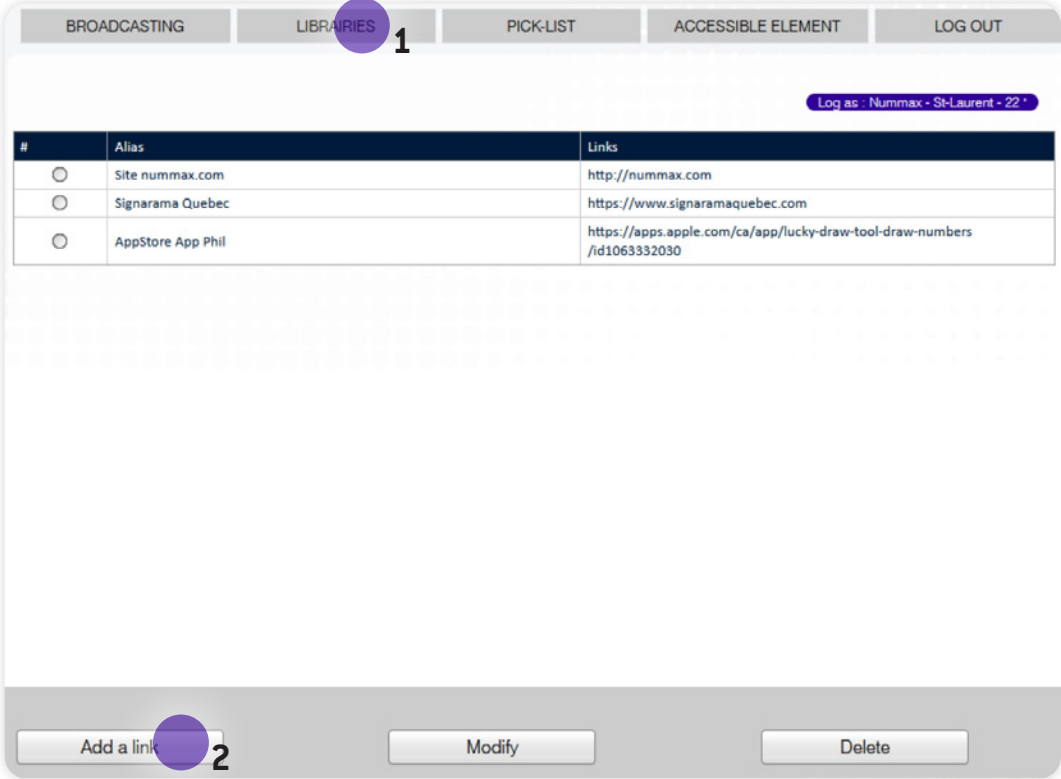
BROADCASTING LIBRAIRIES 1 PICK-LIST ACCESSIBLE ELEMENT LOG OUT

Log as : Nummax - St-Laurent - 22 *

| # | Alias | Links |
|---|---|---|
| ○ | Site nummax.com | http://nummax.com |
| ○ | Signarama Quebec | https://www.signaramaquebec.com |
| ○ | AppStore App Phil | https://apps.apple.com/ca/app/lucky-draw-tool-draw-numbers /id1063332030 |

Add a link 2 Modify Delete